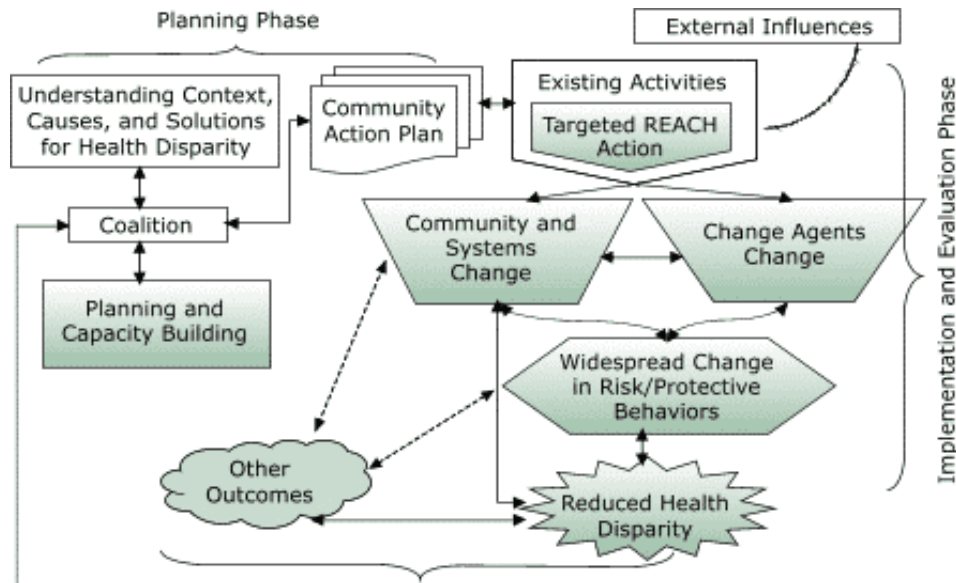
Planning Phase

External Influences

Understanding Context, Causes, and Solutions for Health Disparity

Community Action Plan

Existing Activities

Targeted REACH Action

Implementation and Evaluation Phase

Coalition

Community and Systems Change

Change Agents Change

Planning and Capacity Building

Widespread Change in Risk/Protective Behaviors

Other Outcomes

Reduced Health Disparity